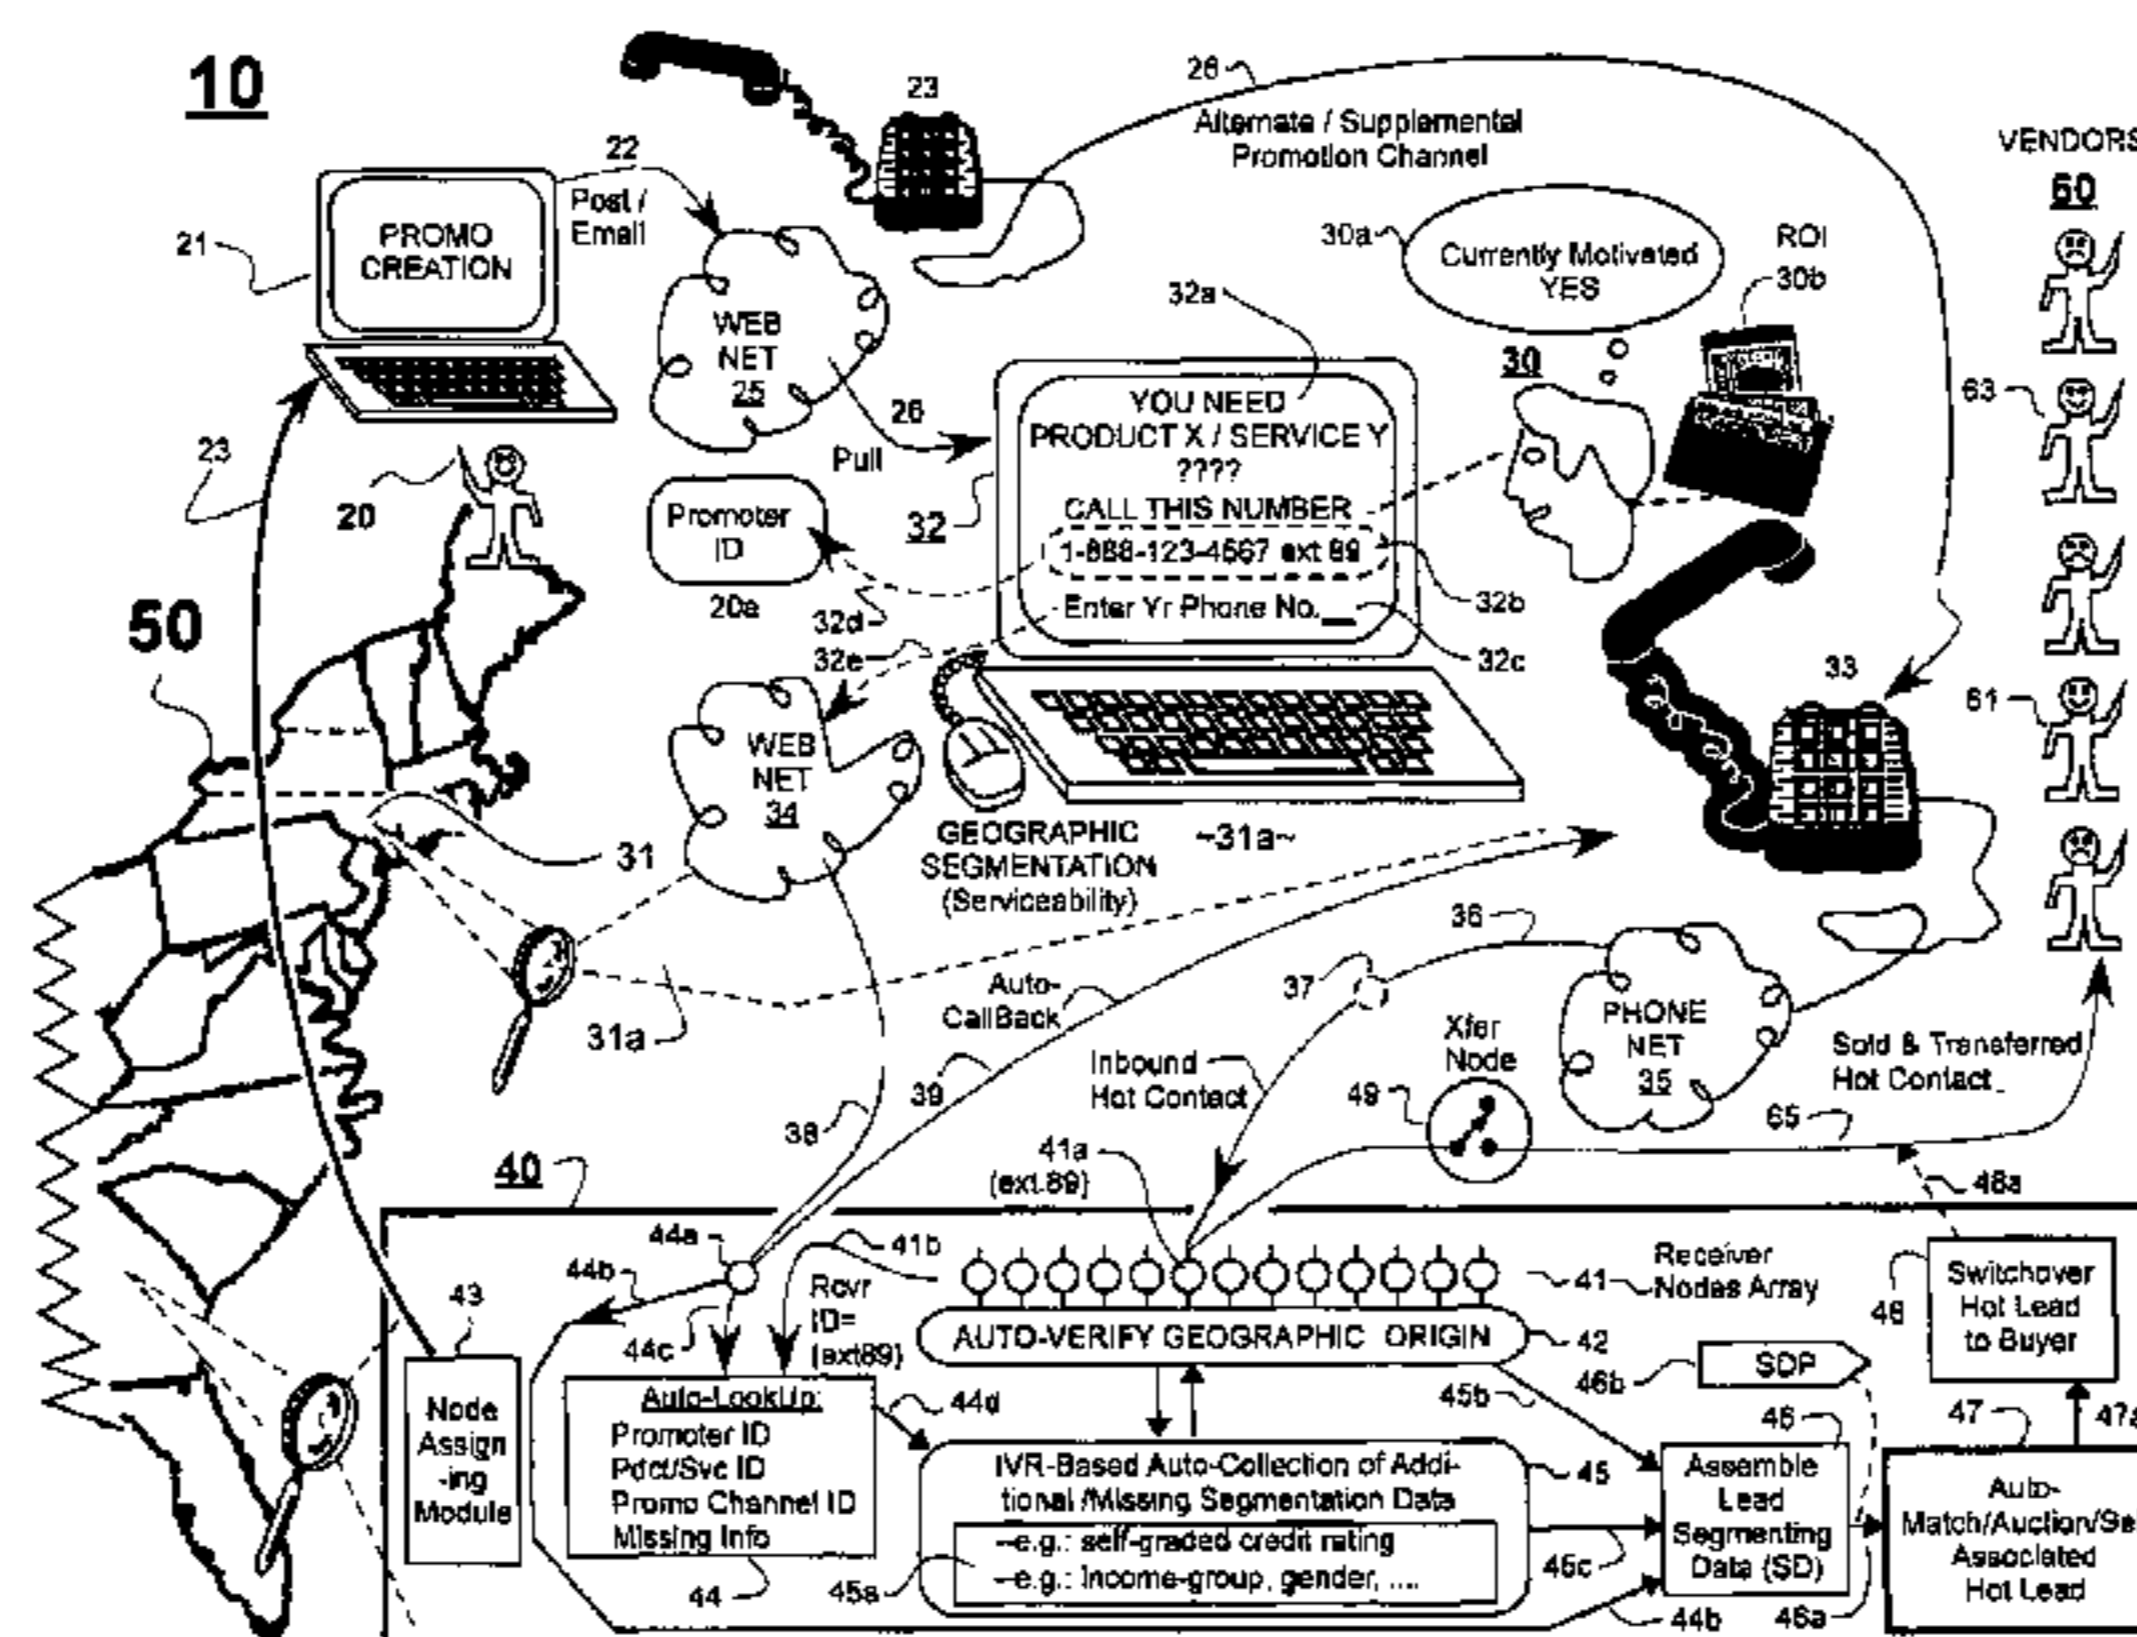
10

23

28

Alternate / Supplemental Promotion Channel

VENDORS

60

22

Post / Email

21

PROMO CREATION

WEB NET 25

30a

Currently Motivated YES

ROI

30b

32a

30

63

23

26

YOU NEED PRODUCT X / SERVICE Y ????

Pull

CALL THIS NUMBER

20

Promoter ID

32

1-888-123-4567 ext 89

20a

32d

Enter Yr Phone No.\_\_

32b

50

32e

32c

33

61

WEB NET 34

GEOGRAPHIC SEGMENTATION (Serviceability)

~31a~

31

36

Auto-CallBack

37

31a

Xfer Node

PHONE NET 35

Sold & Transferred Hot Contact

Inbound Hot Contact

39

49

38

65

41a (ext.89)

40

48a

44a

41b

Receiver Nodes Array

44b

Rcvr ID= (ext89)

41

Switchover Hot Lead to Buyer

43

48

44c

AUTO-VERIFY GEOGRAPHIC ORIGIN

42

46b

SDP

Node Assign-ing Module

Auto-LookUp:
Promoter ID
Pdct/Svc ID
Promo Channel ID
Missing Info

44d

45b

46

47

47a

IVR-Based Auto-Collection of Additional /Missing Segmentation Data

45

Assemble Lead Segmenting Data (SD)

Auto-Match/Auction/Se Associated Hot Lead

–e.g.: self-graded credit rating
–e.g.: income-group, gender, ....

44

45a

46c

44b

46a